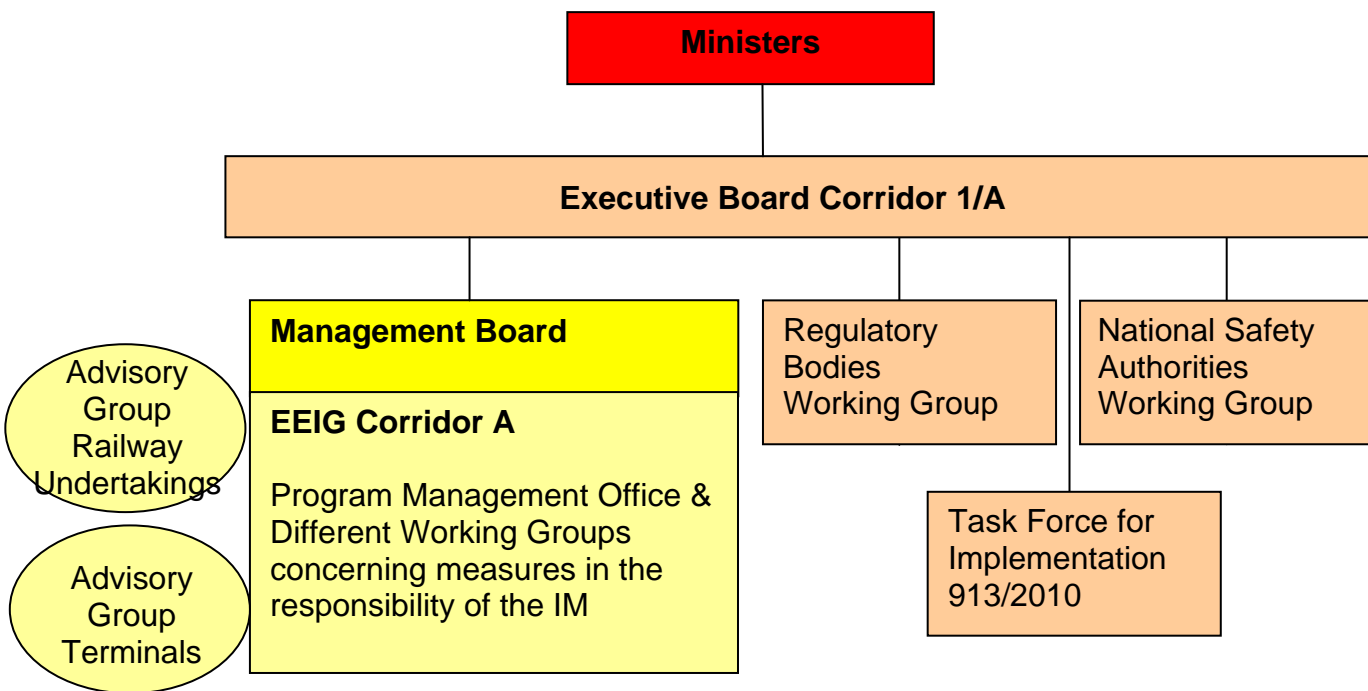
Ministers

Executive Board Corridor 1/A

Advisory Group Railway Undertakings

Advisory Group Terminals

Management Board

EEIG Corridor A

Program Management Office & Different Working Groups concerning measures in the responsibility of the IM

Regulatory Bodies Working Group

National Safety Authorities Working Group

Task Force for Implementation 913/2010